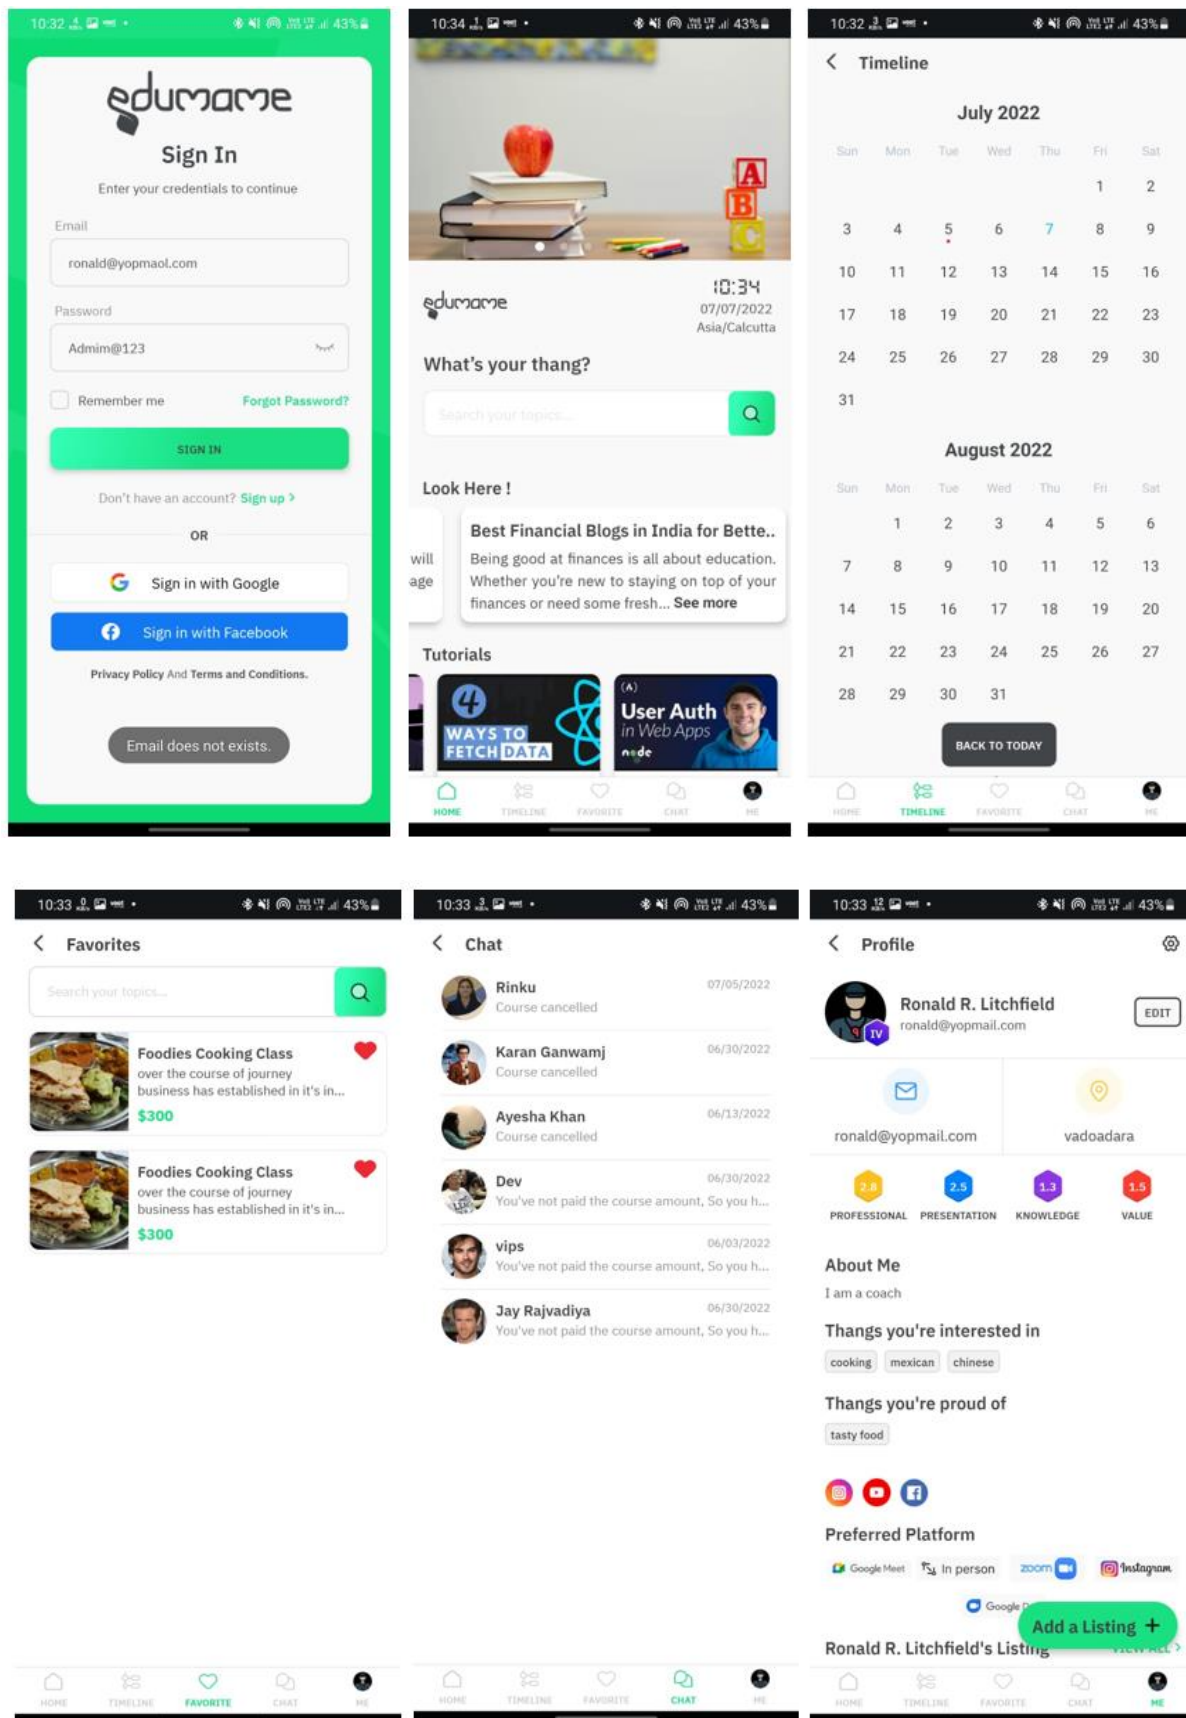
10:32 43%

edumame

Sign In

Enter your credentials to continue

Email

ronald@yopmaol.com

Password

Admim@123

Remember me

Forgot Password?

SIGN IN

Don't have an account? Sign up >

OR

Sign in with Google

Sign in with Facebook

Privacy Policy And Terms and Conditions.

Email does not exists.

10:34 43%

edumame

10:34
07/07/2022
Asia/Calcutta

What's your thang?

Search your topics...

Look Here !

will
age

Best Financial Blogs in India for Bette..

Being good at finances is all about education. Whether you're new to staying on top of your finances or need some fresh... See more

Tutorials

4 WAYS TO FETCH DATA

User Auth in Web Apps node

HOME TIMELINE FAVORITE CHAT ME

10:32 43%

Timeline

July 2022

| Sun | Mon | Tue | Wed | Thu | Fri | Sat |
|---|---|---|---|---|---|---|
| | | | | | 1 | 2 |
| 3 | 4 | 5 | 6 | 7 | 8 | 9 |
| 10 | 11 | 12 | 13 | 14 | 15 | 16 |
| 17 | 18 | 19 | 20 | 21 | 22 | 23 |
| 24 | 25 | 26 | 27 | 28 | 29 | 30 |
| 31 | | | | | | |

August 2022

| Sun | Mon | Tue | Wed | Thu | Fri | Sat |
|---|---|---|---|---|---|---|
| | 1 | 2 | 3 | 4 | 5 | 6 |
| 7 | 8 | 9 | 10 | 11 | 12 | 13 |
| 14 | 15 | 16 | 17 | 18 | 19 | 20 |
| 21 | 22 | 23 | 24 | 25 | 26 | 27 |
| 28 | 29 | 30 | 31 | | | |

BACK TO TODAY

HOME TIMELINE FAVORITE CHAT ME

10:33 43%

Favorites

Search your topics...

Foodies Cooking Class
over the course of journey business has established in it's in...
$300

Foodies Cooking Class
over the course of journey business has established in it's in...
$300

HOME TIMELINE FAVORITE CHAT ME

10:33 43%

Chat

Rinku 07/05/2022
Course cancelled

Karan Ganwamj 06/30/2022
Course cancelled

Ayesha Khan 06/13/2022
Course cancelled

Dev 06/30/2022
You've not paid the course amount, So you h...

vips 06/03/2022
You've not paid the course amount, So you h...

Jay Rajvadiya 06/30/2022
You've not paid the course amount, So you h...

HOME TIMELINE FAVORITE CHAT ME

10:33 43%

Profile

Ronald R. Litchfield
ronald@yopmail.com
EDIT
IV

ronald@yopmail.com
vadoadara

2.8 PROFESSIONAL
2.5 PRESENTATION
1.3 KNOWLEDGE
1.5 VALUE

About Me
I am a coach

Thangs you're interested in
cooking mexican chinese

Thangs you're proud of
tasty food

Preferred Platform
Google Meet In person zoom Instagram
Google

Add a Listing +

Ronald R. Litchfield's Listing

HOME TIMELINE FAVORITE CHAT ME